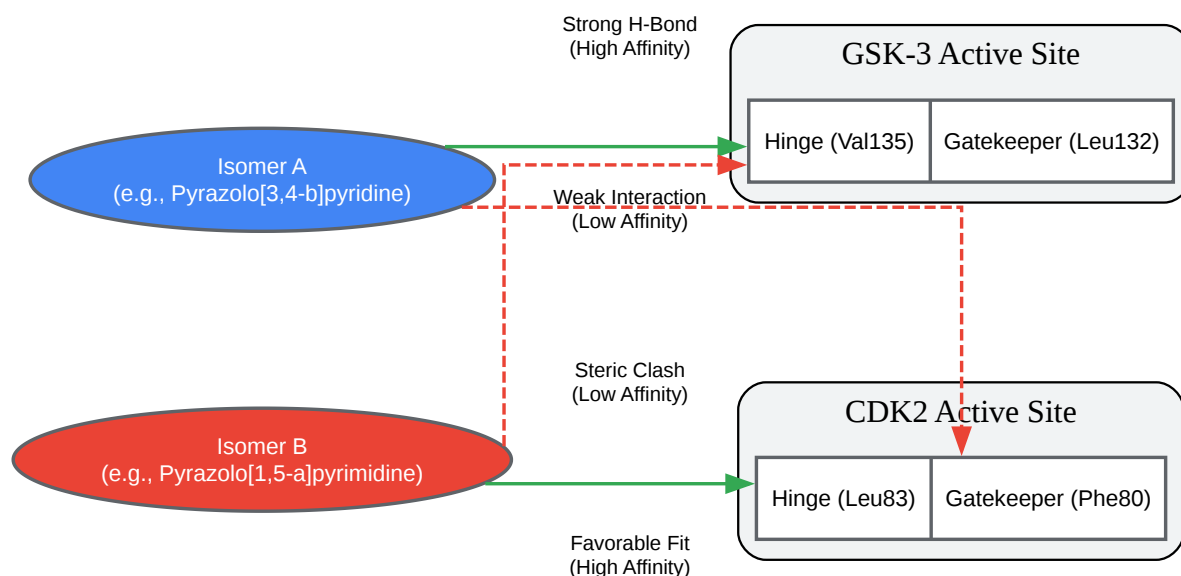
Strong H-Bond
(High Affinity)

GSK-3 Active Site

| Hinge (Val135) | Gatekeeper (Leu132) |
|---|---|

Isomer A
(e.g., Pyrazolo[3,4-b]pyridine)

Weak Interaction
(Low Affinity)

Steric Clash
(Low Affinity)

CDK2 Active Site

Isomer B
(e.g., Pyrazolo[1,5-a]pyrimidine)

| Hinge (Leu83) | Gatekeeper (Phe80) |
|---|---|

Favorable Fit
(High Affinity)